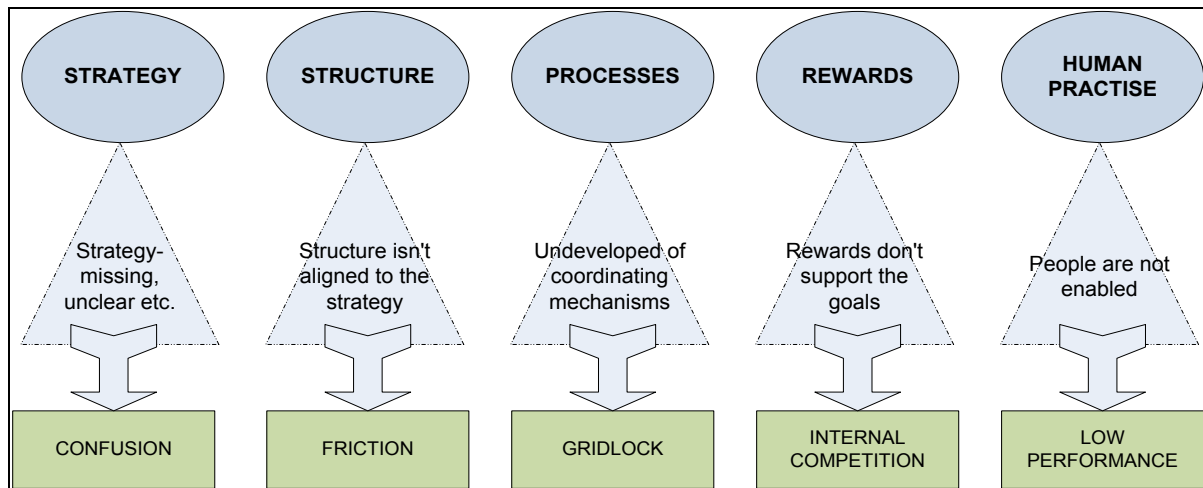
STRATEGY

Strategy-missing, unclear etc.

CONFUSION

STRUCTURE

Structure isn't aligned to the strategy

FRICTION

PROCESSES

Undeveloped of coordinating mechanisms

GRIDLOCK

REWARDS

Rewards don't support the goals

INTERNAL COMPETITION

HUMAN PRACTISE

People are not enabled

LOW PERFORMANCE